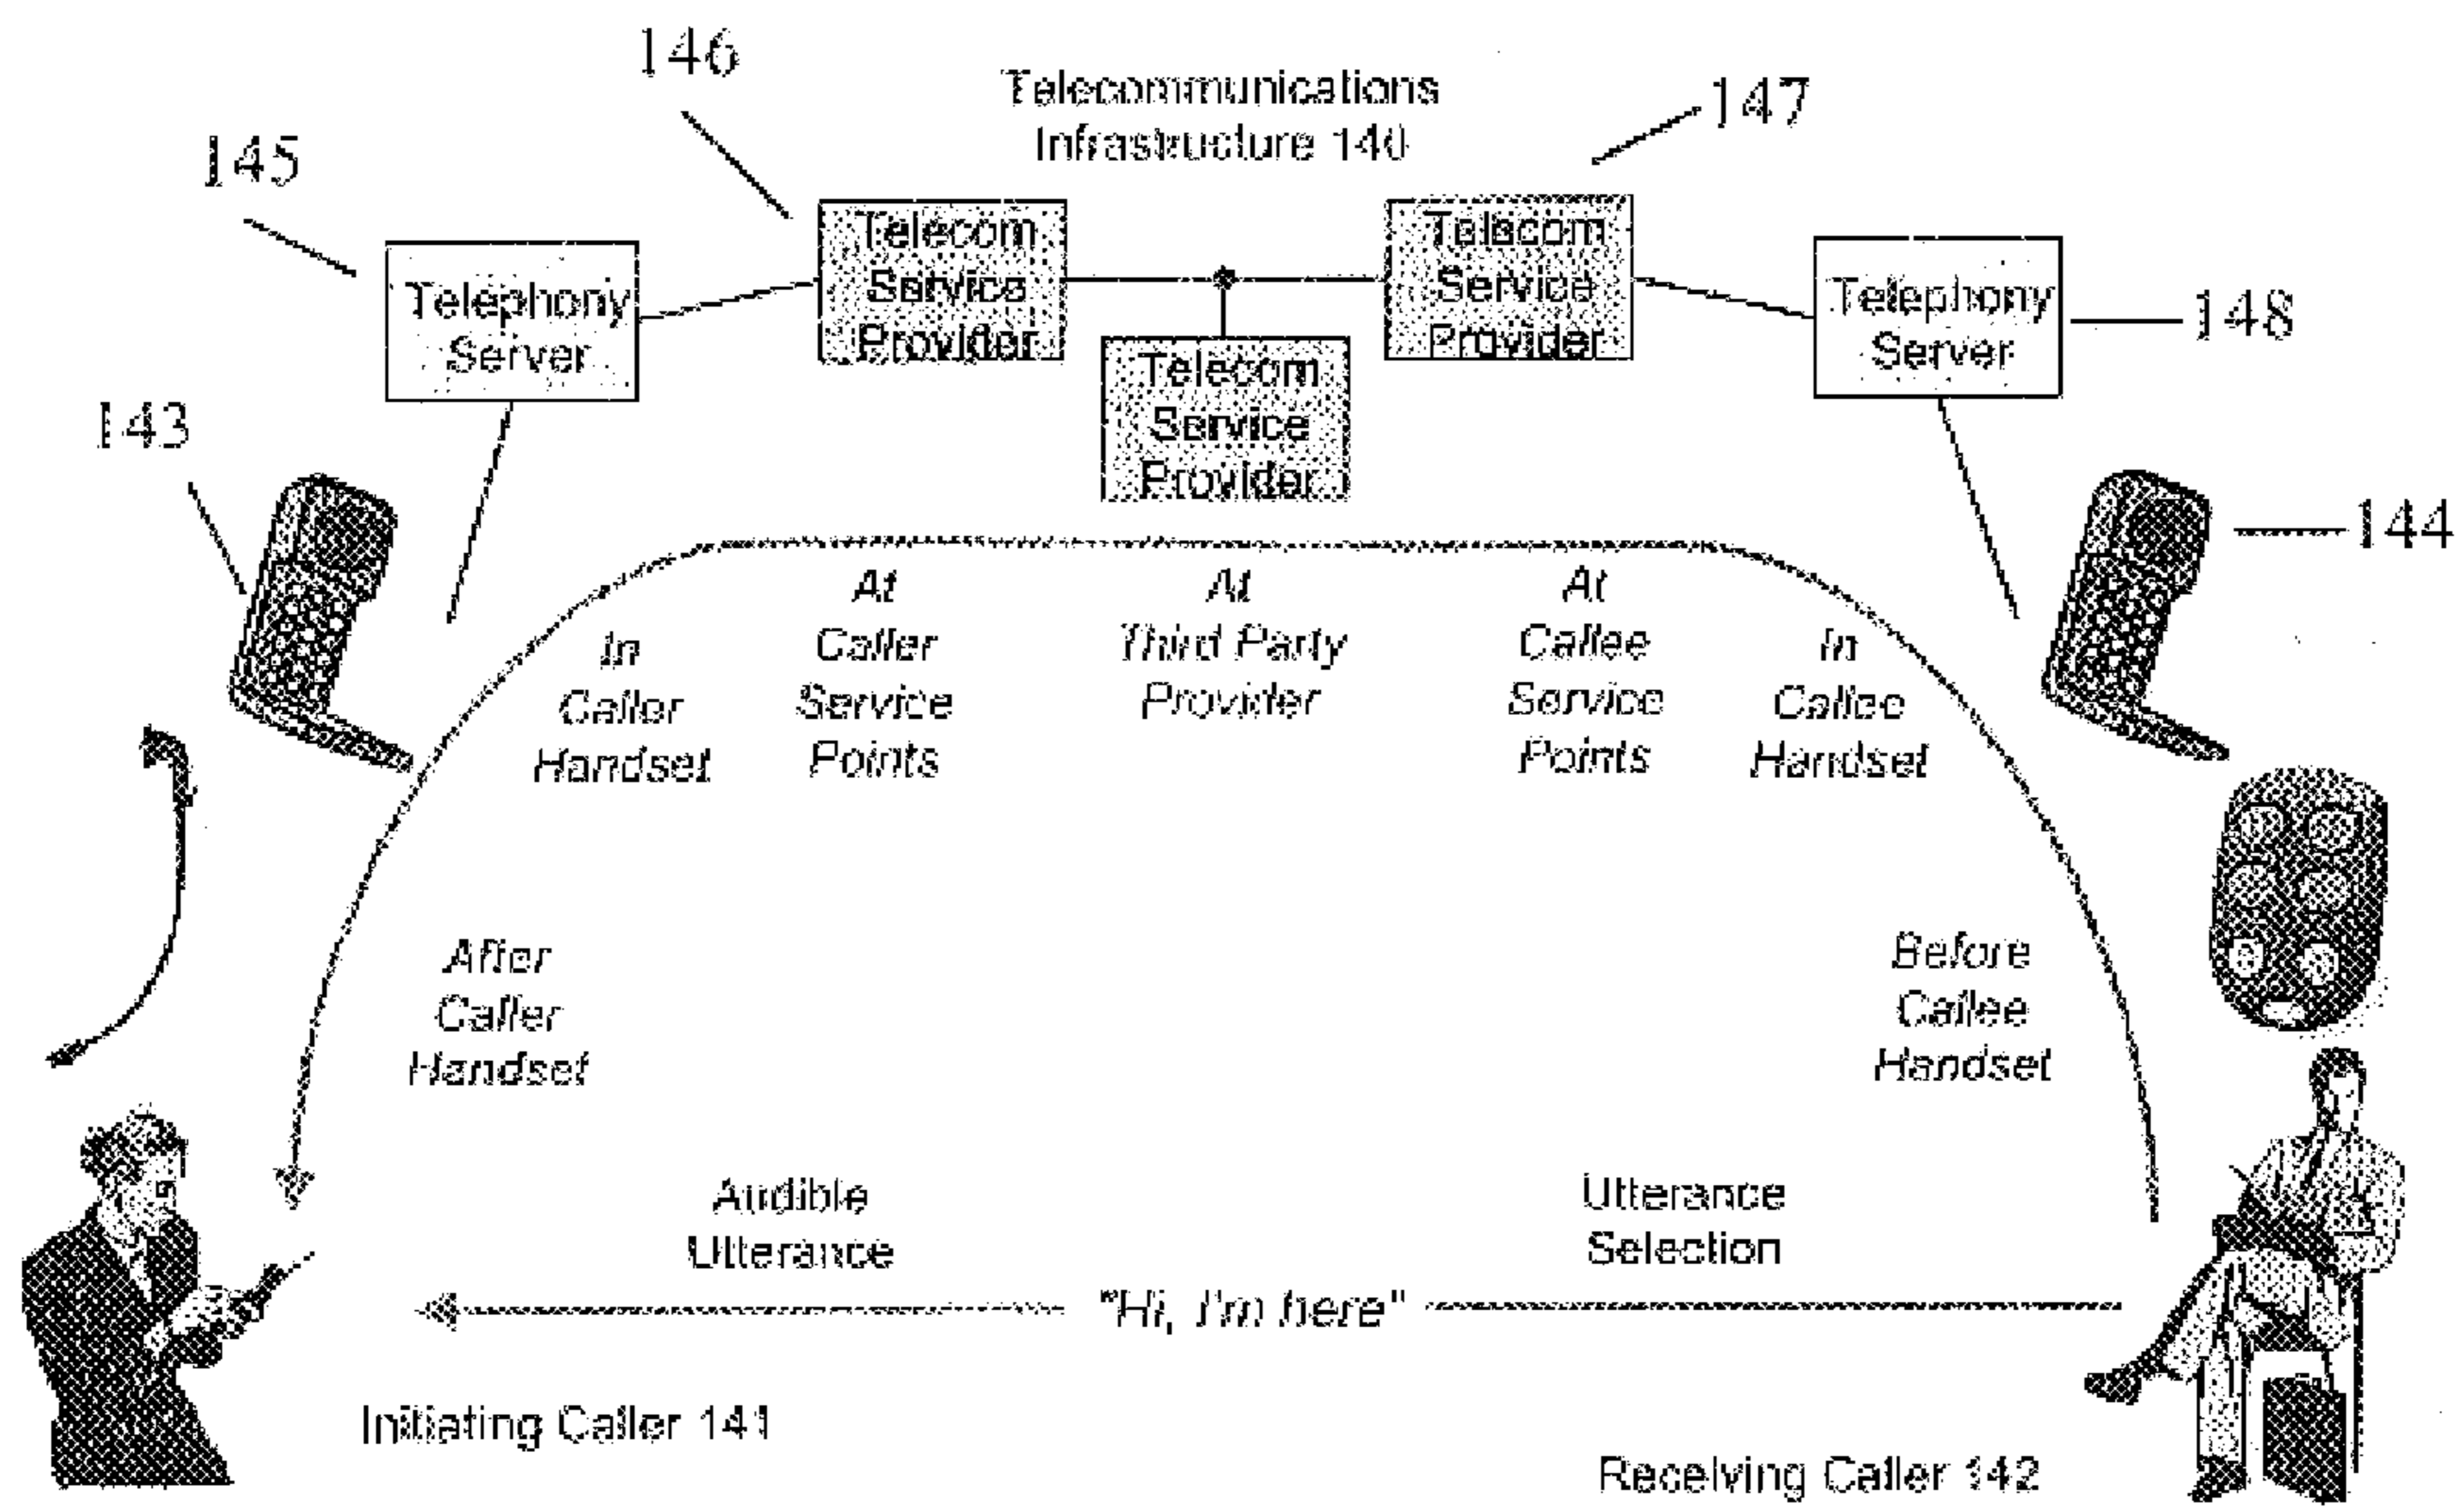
146

Telecommunications Infrastructure 140

147

145

Telephony Server

Telecom Service Provider

Telecom Service Provider

Telecom Service Provider

Telephony Server

148

143

144

In Caller Handset

At Caller Service Points

At Third Party Provider

At Callee Service Points

In Callee Handset

After Caller Handset

Before Callee Handset

Audible Utterance

Utterance Selection

"Hi, I'm here"

Initiating Caller 141

Receiving Caller 142